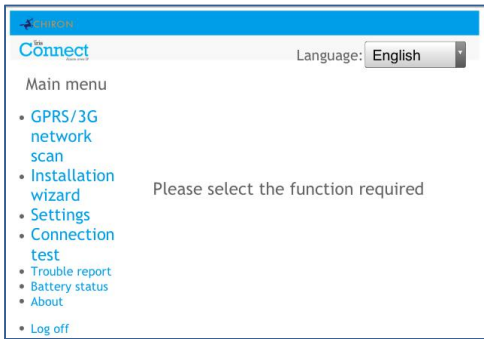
CHIRON

lite Connect

Language: English

Main menu

- GPRS/3G network scan
- Installation wizard
- Settings
- Connection test
- Trouble report
- Battery status
- About

- Log off

Please select the function required